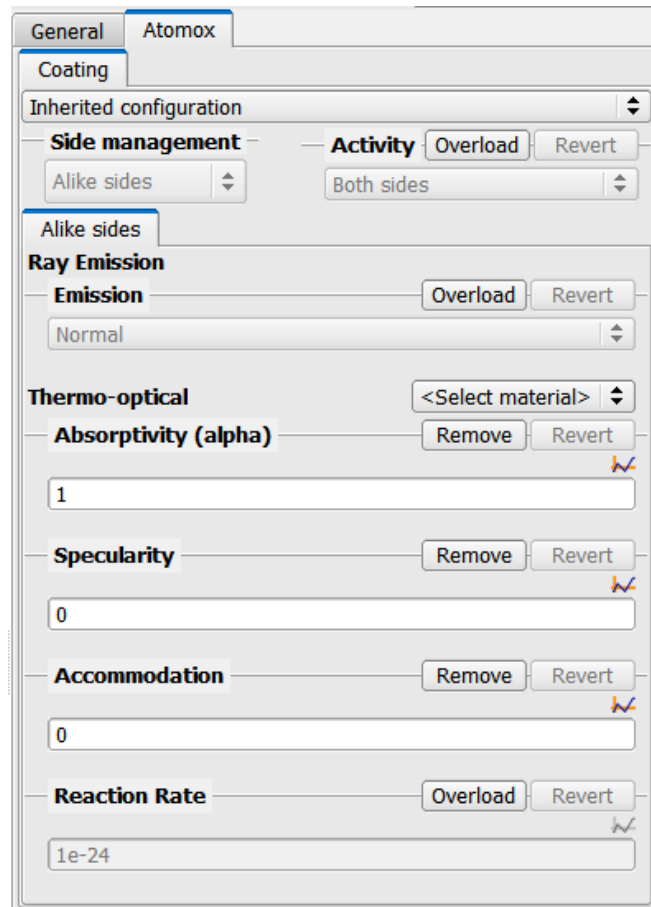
General Atomox

Coating

Inherited configuration

Side management

Alike sides

Activity Overload Revert

Both sides

Alike sides

Ray Emission

Emission Overload Revert

Normal

Thermo-optical <Select material>

Absorptivity (alpha) Remove Revert

1

Specularity Remove Revert

0

Accommodation Remove Revert

0

Reaction Rate Overload Revert

1e-24